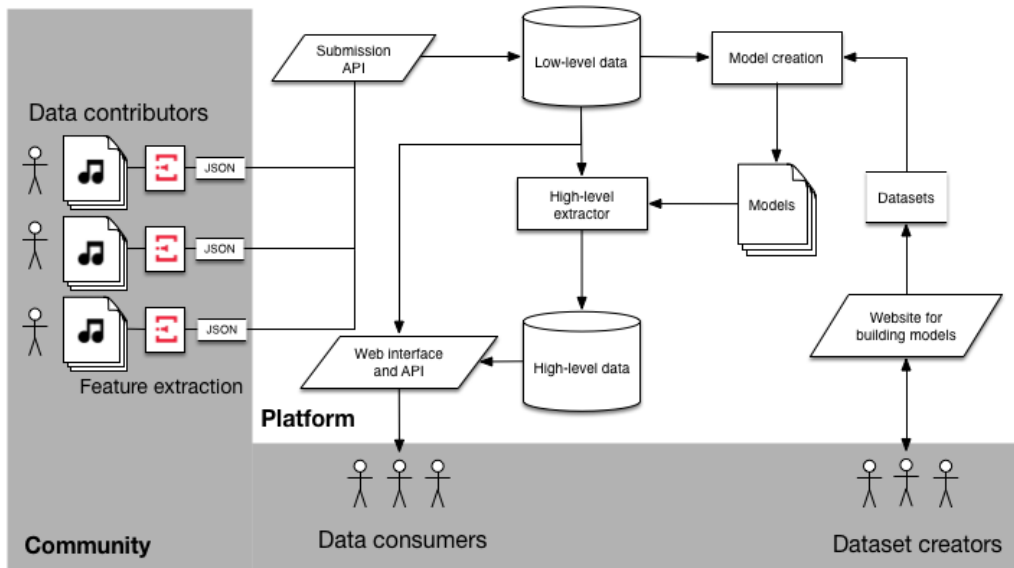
Data contributors

JSON

JSON

JSON

Feature extraction

Submission API

Low-level data

Model creation

High-level extractor

Models

Datasets

Website for building models

Web interface and API

High-level data

Platform

Data consumers

Dataset creators

Community